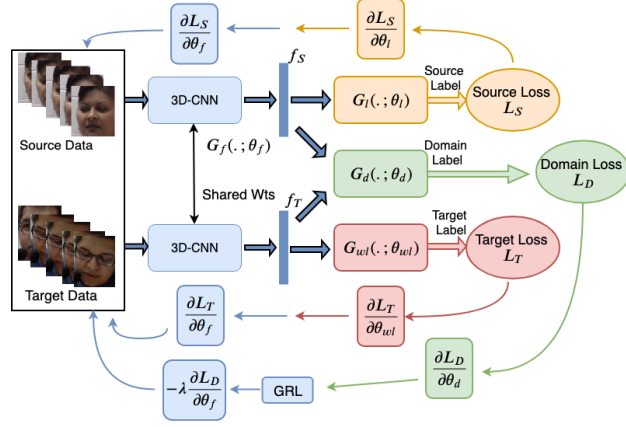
$\frac{\partial L_S}{\partial \theta_f}$

$\frac{\partial L_S}{\partial \theta_l}$

$f_S$

Source Label

3D-CNN

$G_l(.;\theta_l)$

Source Loss $L_S$

Source Data

$G_f(.;\theta_f)$

Domain Label

$G_d(.;\theta_d)$

Domain Loss $L_D$

Shared Wts

$f_T$

Target Label

3D-CNN

$G_{wl}(.;\theta_{wl})$

Target Loss $L_T$

Target Data

$\frac{\partial L_T}{\partial \theta_f}$

$\frac{\partial L_T}{\partial \theta_{wl}}$

$\frac{\partial L_D}{\partial \theta_d}$

$-\lambda\frac{\partial L_D}{\partial \theta_f}$

GRL